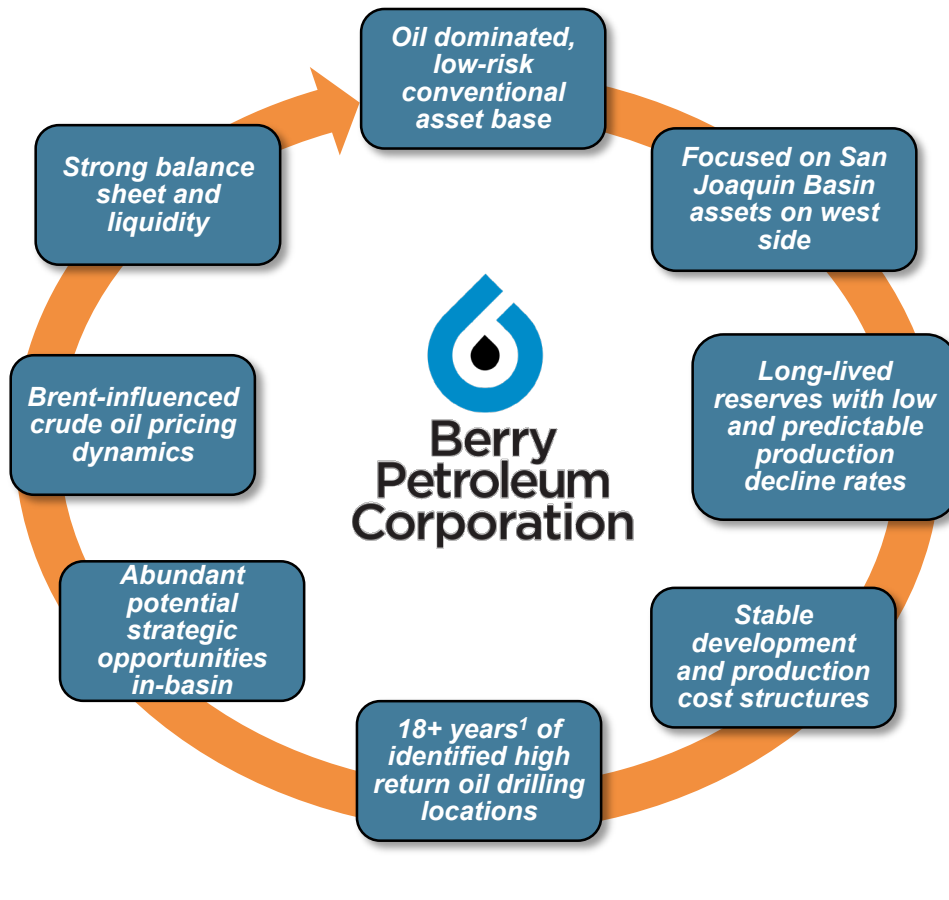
Oil dominated, low-risk conventional asset base

Focused on San Joaquin Basin assets on west side

Long-lived reserves with low and predictable production decline rates

Stable development and production cost structures

18+ years$^1$ of identified high return oil drilling locations

Abundant potential strategic opportunities in-basin

Brent-influenced crude oil pricing dynamics

Strong balance sheet and liquidity

Berry Petroleum Corporation